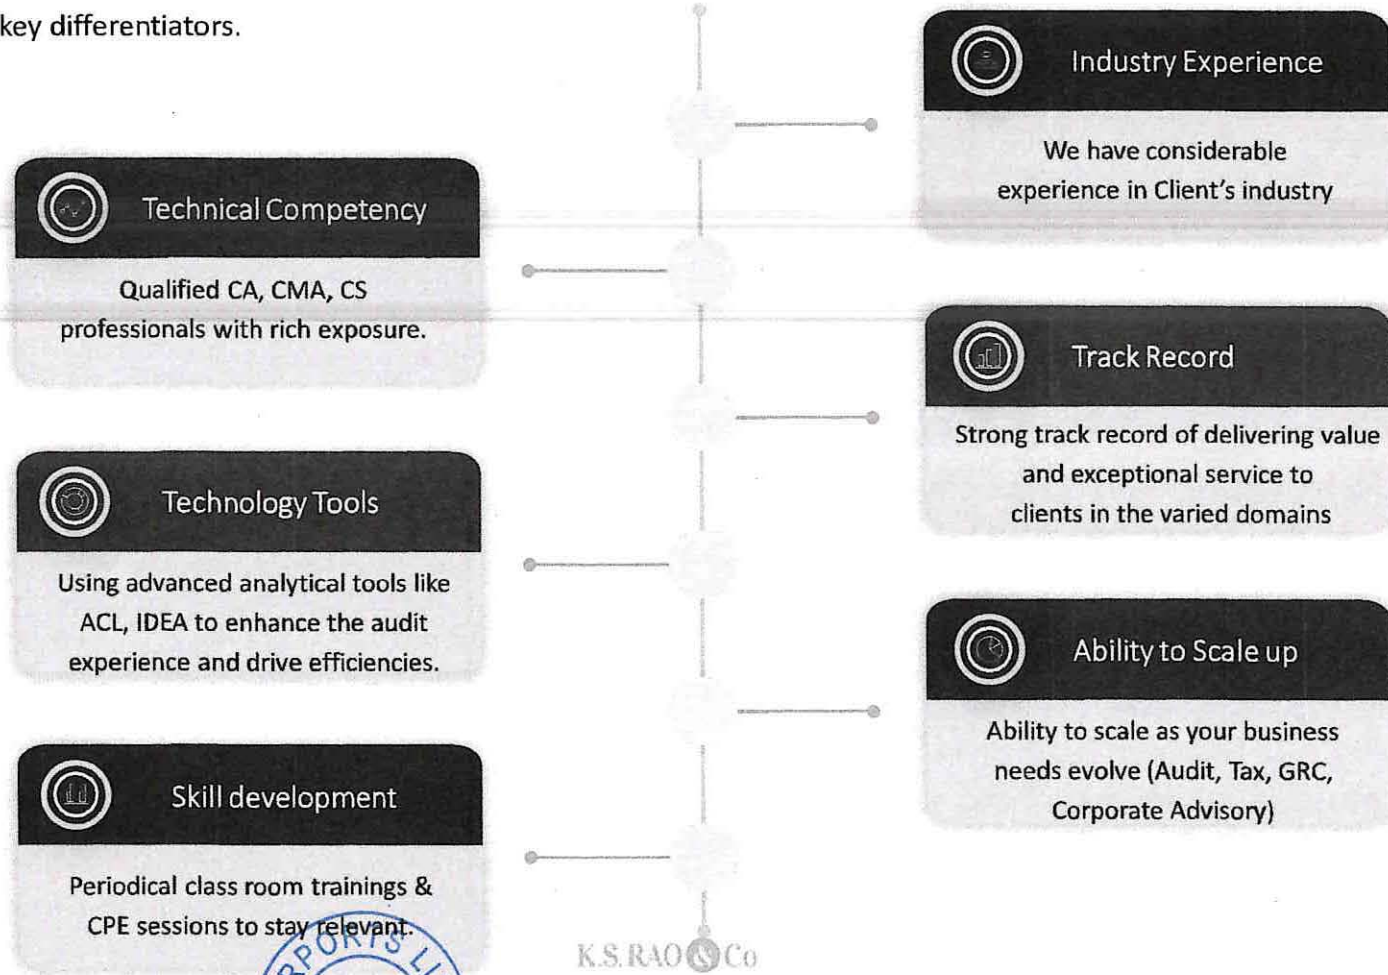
key differentiators.

Industry Experience

We have considerable experience in Client's industry

Technical Competency

Qualified CA, CMA, CS professionals with rich exposure.

Track Record

Strong track record of delivering value and exceptional service to clients in the varied domains

Technology Tools

Using advanced analytical tools like ACL, IDEA to enhance the audit experience and drive efficiencies.

Ability to Scale up

Ability to scale as your business needs evolve (Audit, Tax, GRC, Corporate Advisory)

Skill development

Periodical class room trainings & CPE sessions to stay relevant.

RPORTS L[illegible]

K.S.RAO & Co